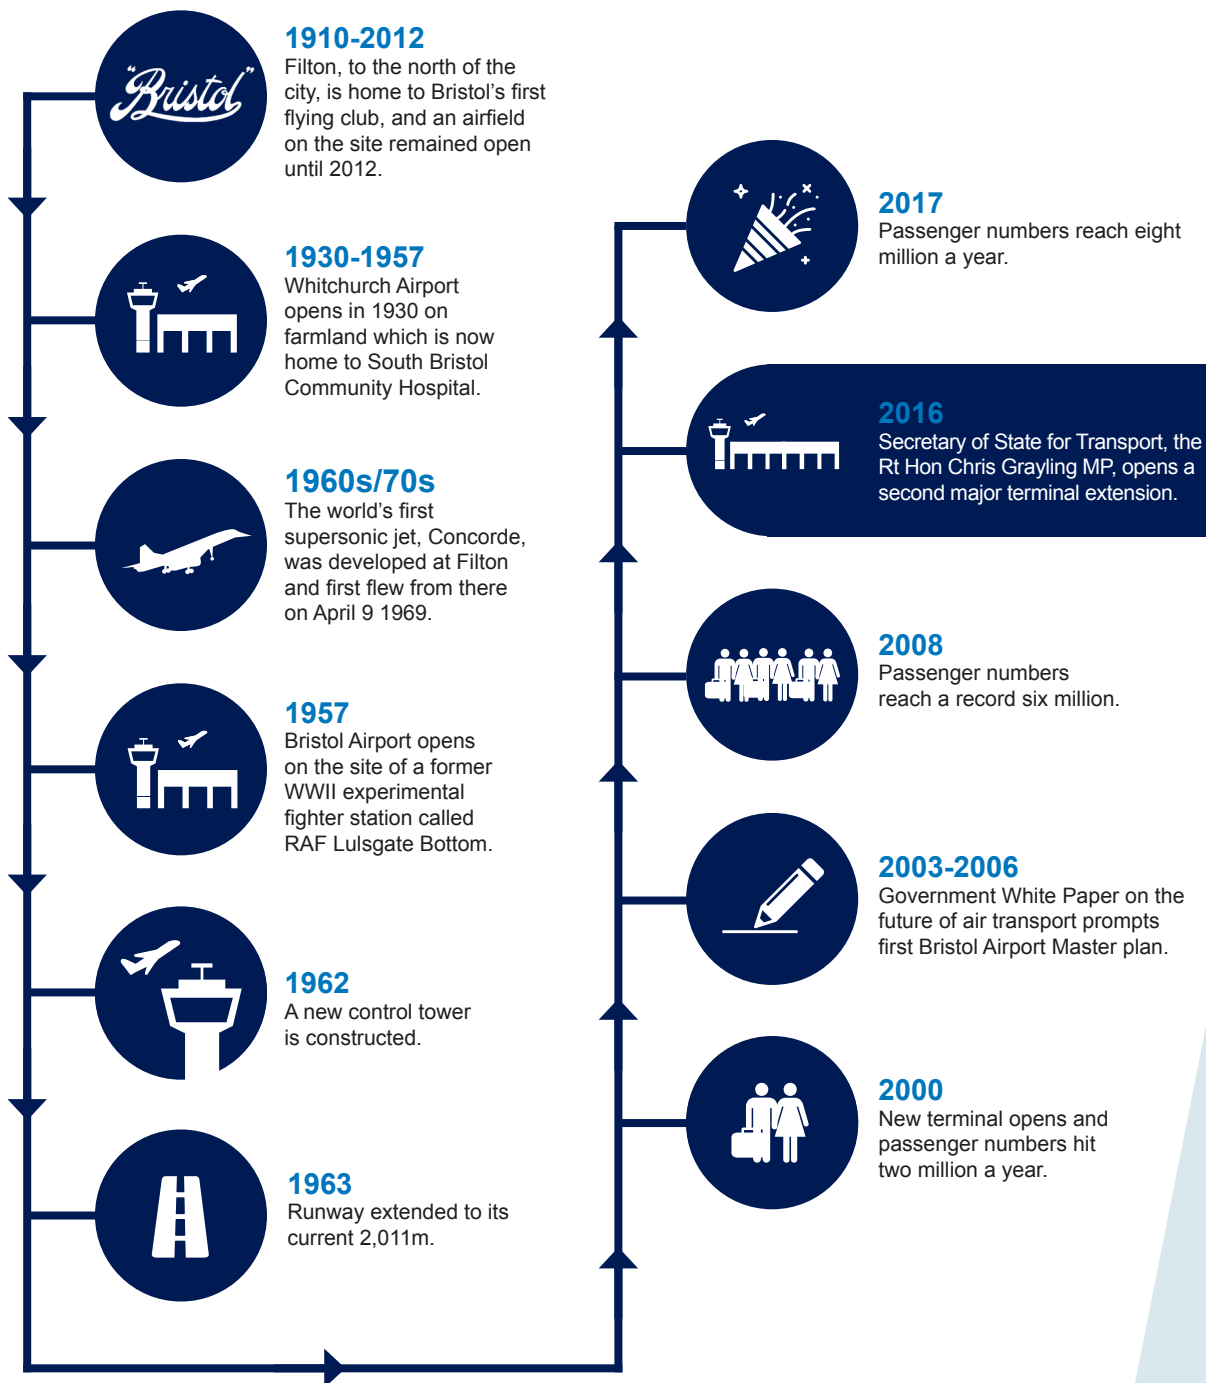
“Bristol”

1910-2012
Filton, to the north of the city, is home to Bristol’s first flying club, and an airfield on the site remained open until 2012.

1930-1957
Whitchurch Airport opens in 1930 on farmland which is now home to South Bristol Community Hospital.

1960s/70s
The world’s first supersonic jet, Concorde, was developed at Filton and first flew from there on April 9 1969.

1957
Bristol Airport opens on the site of a former WWII experimental fighter station called RAF Lulsgate Bottom.

1962
A new control tower is constructed.

1963
Runway extended to its current 2,011m.

2000
New terminal opens and passenger numbers hit two million a year.

2003-2006
Government White Paper on the future of air transport prompts first Bristol Airport Master plan.

2008
Passenger numbers reach a record six million.

2016
Secretary of State for Transport, the Rt Hon Chris Grayling MP, opens a second major terminal extension.

2017
Passenger numbers reach eight million a year.